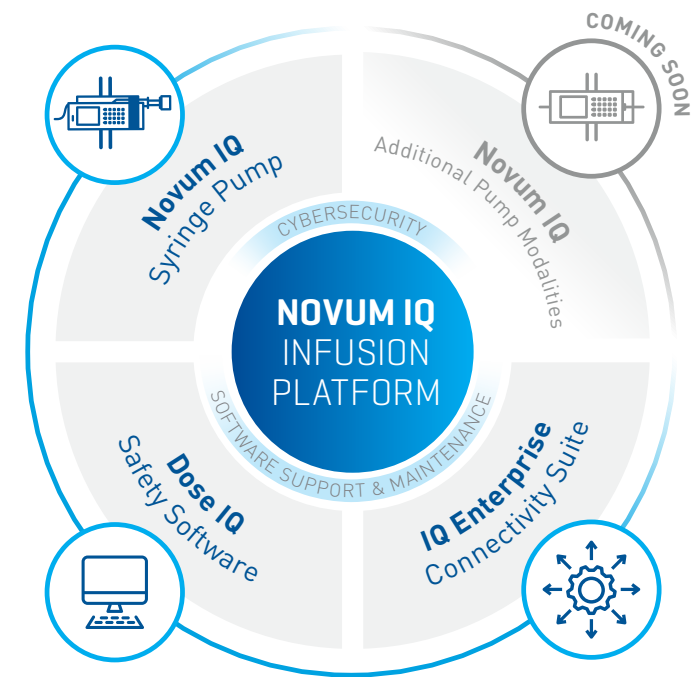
COMING SOON

Novum IQ
Syringe Pump

Novum IQ
Additional Pump Modalities

CYBERSECURITY

NOVUM IQ
INFUSION
PLATFORM

SOFTWARE SUPPORT & MAINTENANCE

Dose IQ
Safety Software

IQ Enterprise
Connectivity Suite